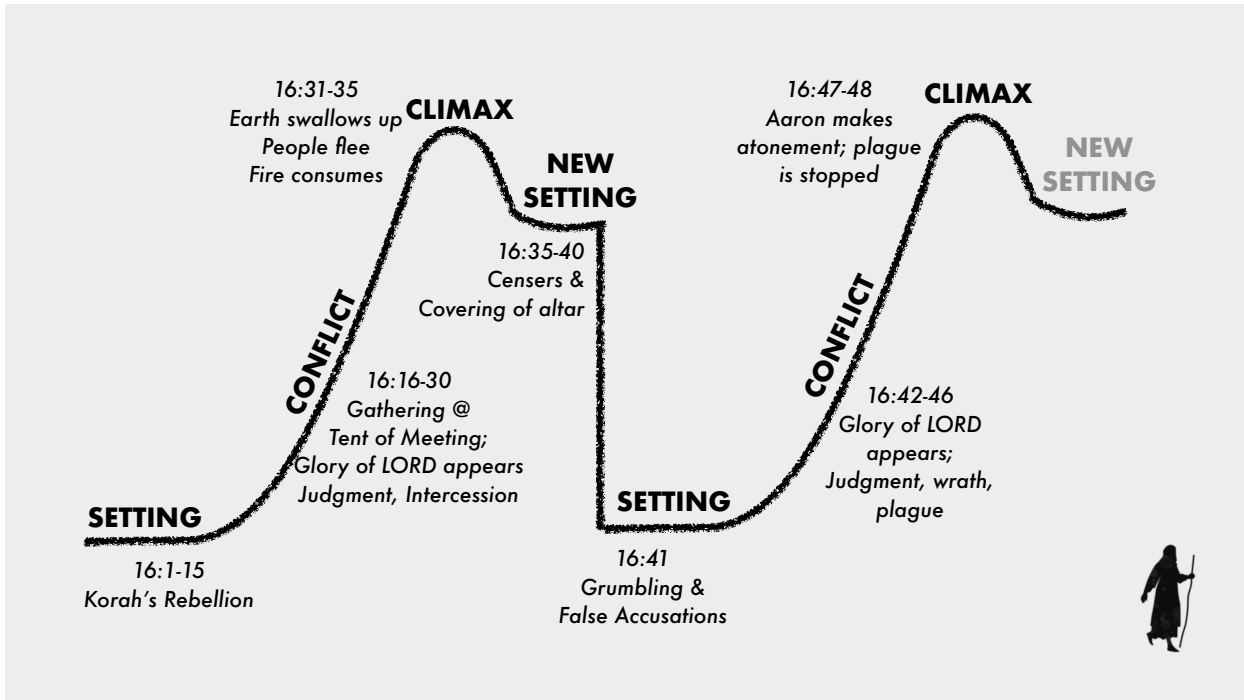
16:31-35
Earth swallows up
People flee
Fire consumes

CLIMAX

NEW SETTING

16:35-40
Censers &
Covering of altar

CONFLICT

16:16-30
Gathering @
Tent of Meeting;
Glory of LORD appears
Judgment, Intercession

SETTING

16:1-15
Korah's Rebellion

16:47-48
Aaron makes
atonement; plague
is stopped

CLIMAX

NEW SETTING

CONFLICT

16:42-46
Glory of LORD
appears;
Judgment, wrath,
plague

SETTING

16:41
Grumbling &
False Accusations